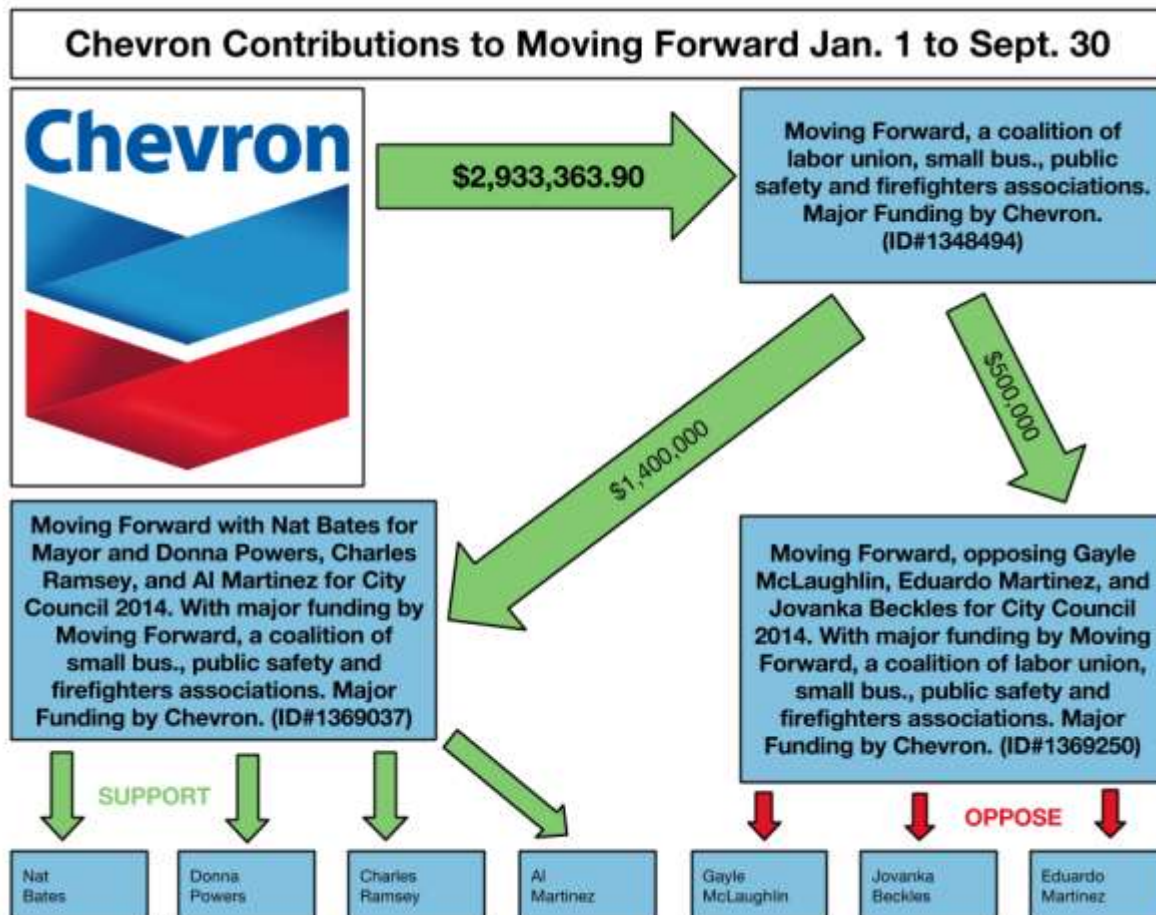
Chevron Contributions to Moving Forward Jan. 1 to Sept. 30

Chevron

$2,933,363.90

Moving Forward, a coalition of labor union, small bus., public safety and firefighters associations. Major Funding by Chevron. (ID#1348494)

$1,400,000

$500,000

Moving Forward with Nat Bates for Mayor and Donna Powers, Charles Ramsey, and Al Martinez for City Council 2014. With major funding by Moving Forward, a coalition of small bus., public safety and firefighters associations. Major Funding by Chevron. (ID#1369037)

Moving Forward, opposing Gayle McLaughlin, Eduardo Martinez, and Jovanka Beckles for City Council 2014. With major funding by Moving Forward, a coalition of labor union, small bus., public safety and firefighters associations. Major Funding by Chevron. (ID#1369250)

SUPPORT

OPPOSE

Nat Bates

Donna Powers

Charles Ramsey

Al Martinez

Gayle McLaughlin

Jovanka Beckles

Eduardo Martinez